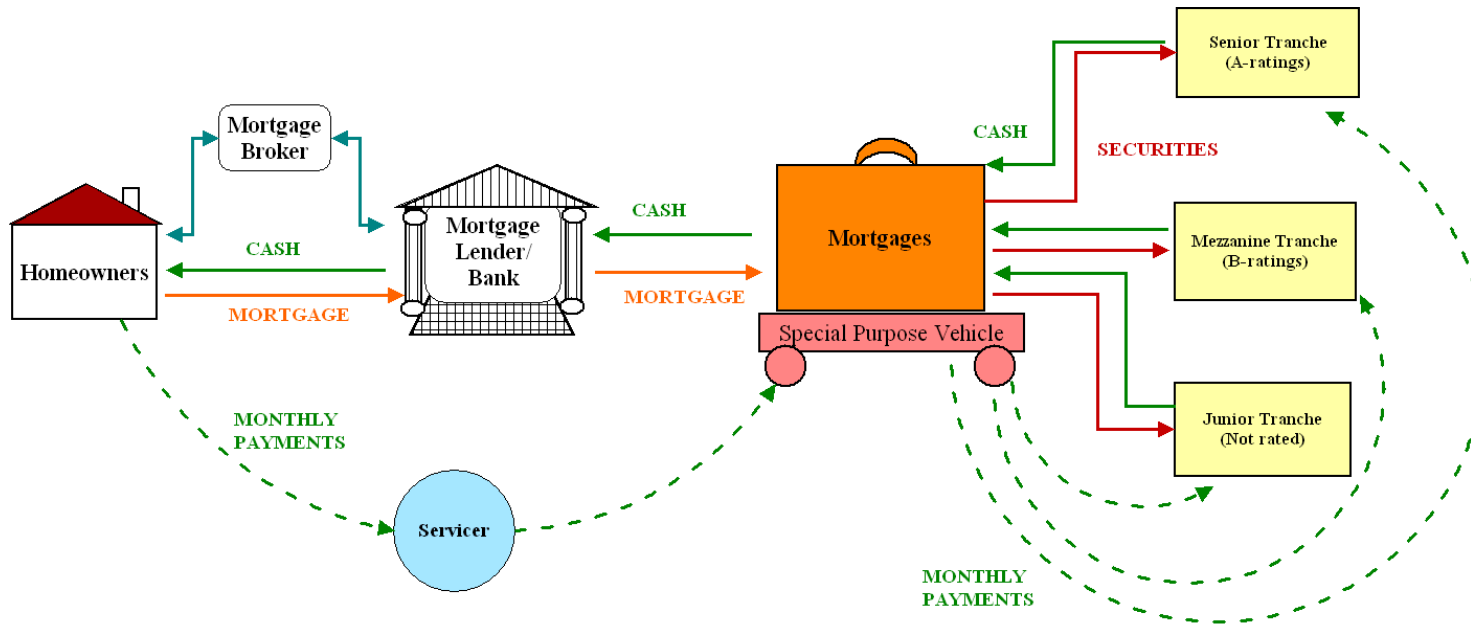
Mortgage Broker

Homeowners

CASH

MORTGAGE

Mortgage Lender/ Bank

CASH

MORTGAGE

Mortgages

Special Purpose Vehicle

CASH

SECURITIES

Senior Tranche (A-ratings)

Mezzanine Tranche (B-ratings)

Junior Tranche (Not rated)

MONTHLY PAYMENTS

Servicer

MONTHLY PAYMENTS